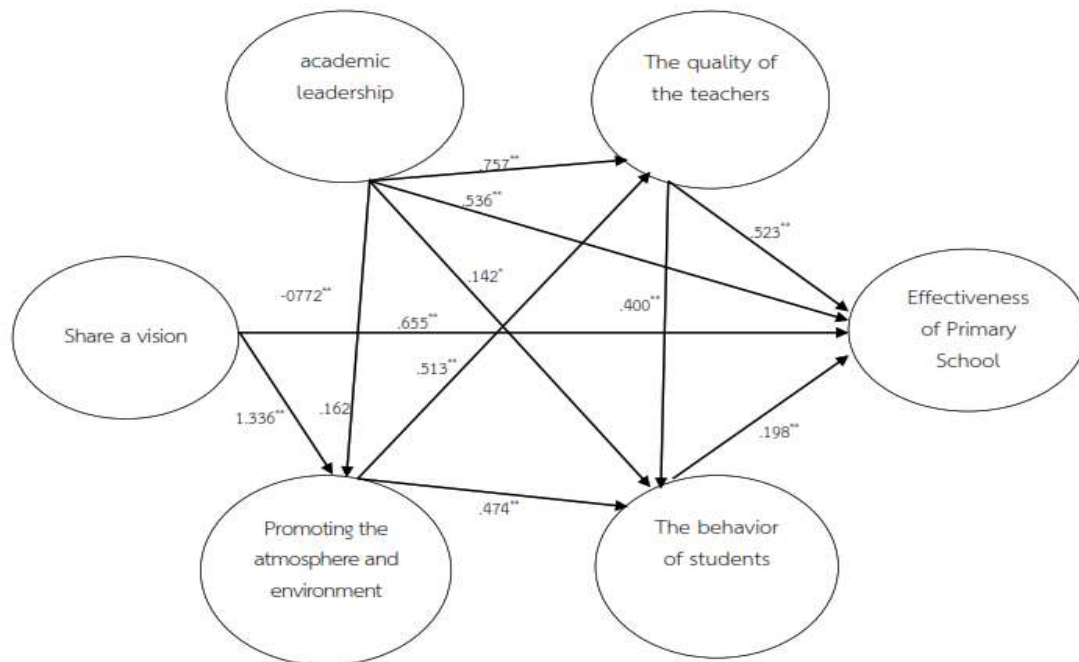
academic leadership

The quality of the teachers

$.757^{**}$

$.536^{**}$

$.523^{**}$

$.142^{*}$

$-0772^{**}$

$.400^{**}$

Share a vision

$.655^{**}$

Effectiveness of Primary School

$.513^{**}$

$.162$

$1.336^{**}$

$.198^{**}$

Promoting the atmosphere and environment

$.474^{**}$

The behavior of students